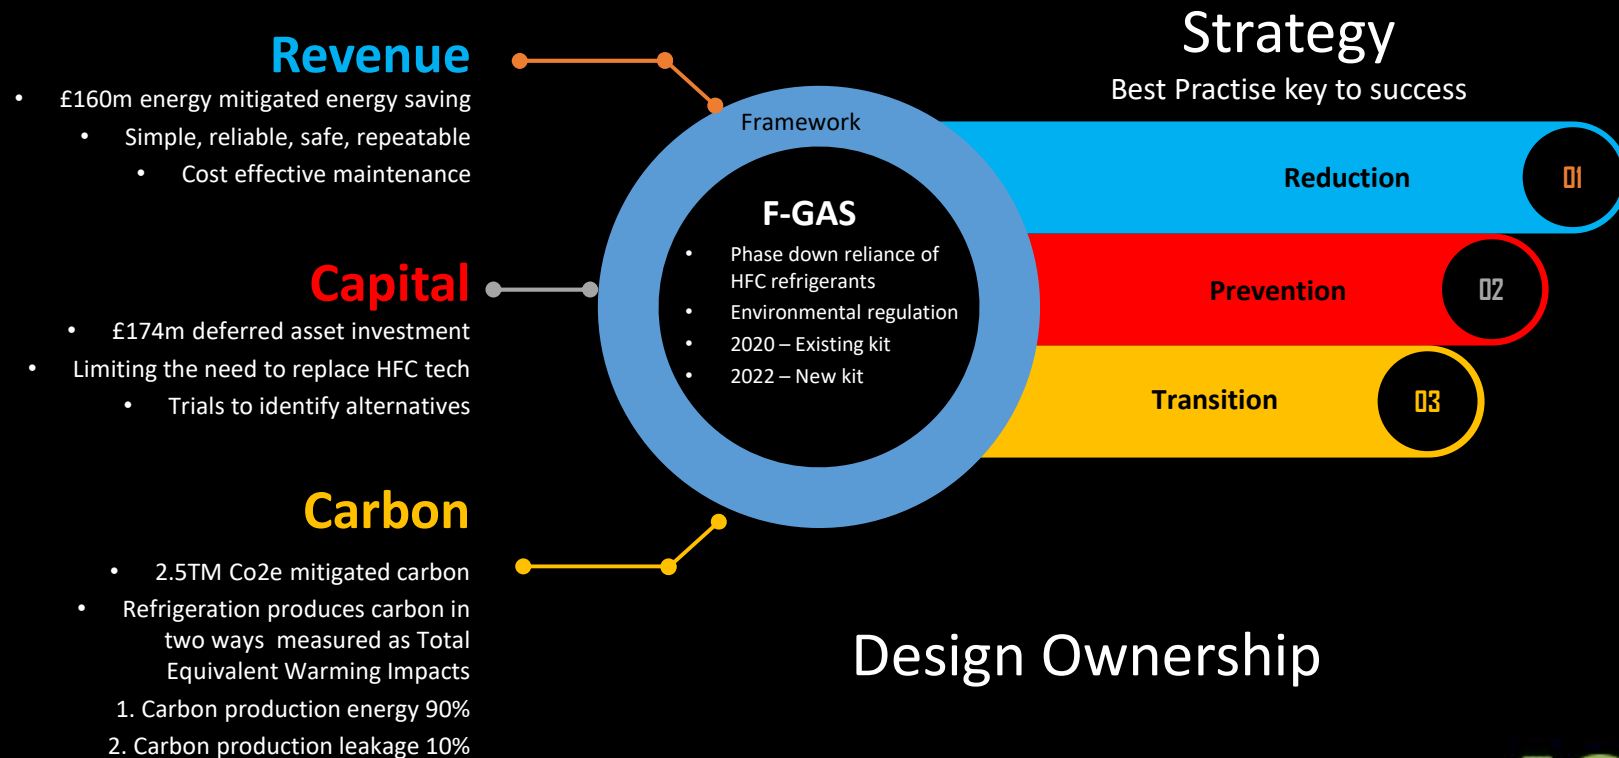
Revenue

- £160m energy mitigated energy saving
- Simple, reliable, safe, repeatable
- Cost effective maintenance

Capital

- £174m deferred asset investment
- Limiting the need to replace HFC tech
- Trials to identify alternatives

Carbon

- 2.5TM Co2e mitigated carbon
- Refrigeration produces carbon in two ways measured as Total Equivalent Warming Impacts

1. Carbon production energy 90%
2. Carbon production leakage 10%

Framework

F-GAS

- Phase down reliance of HFC refrigerants
- Environmental regulation
- 2020 – Existing kit
- 2022 – New kit

Strategy

Best Practise key to success

Reduction 01

Prevention 02

Transition 03

Design Ownership